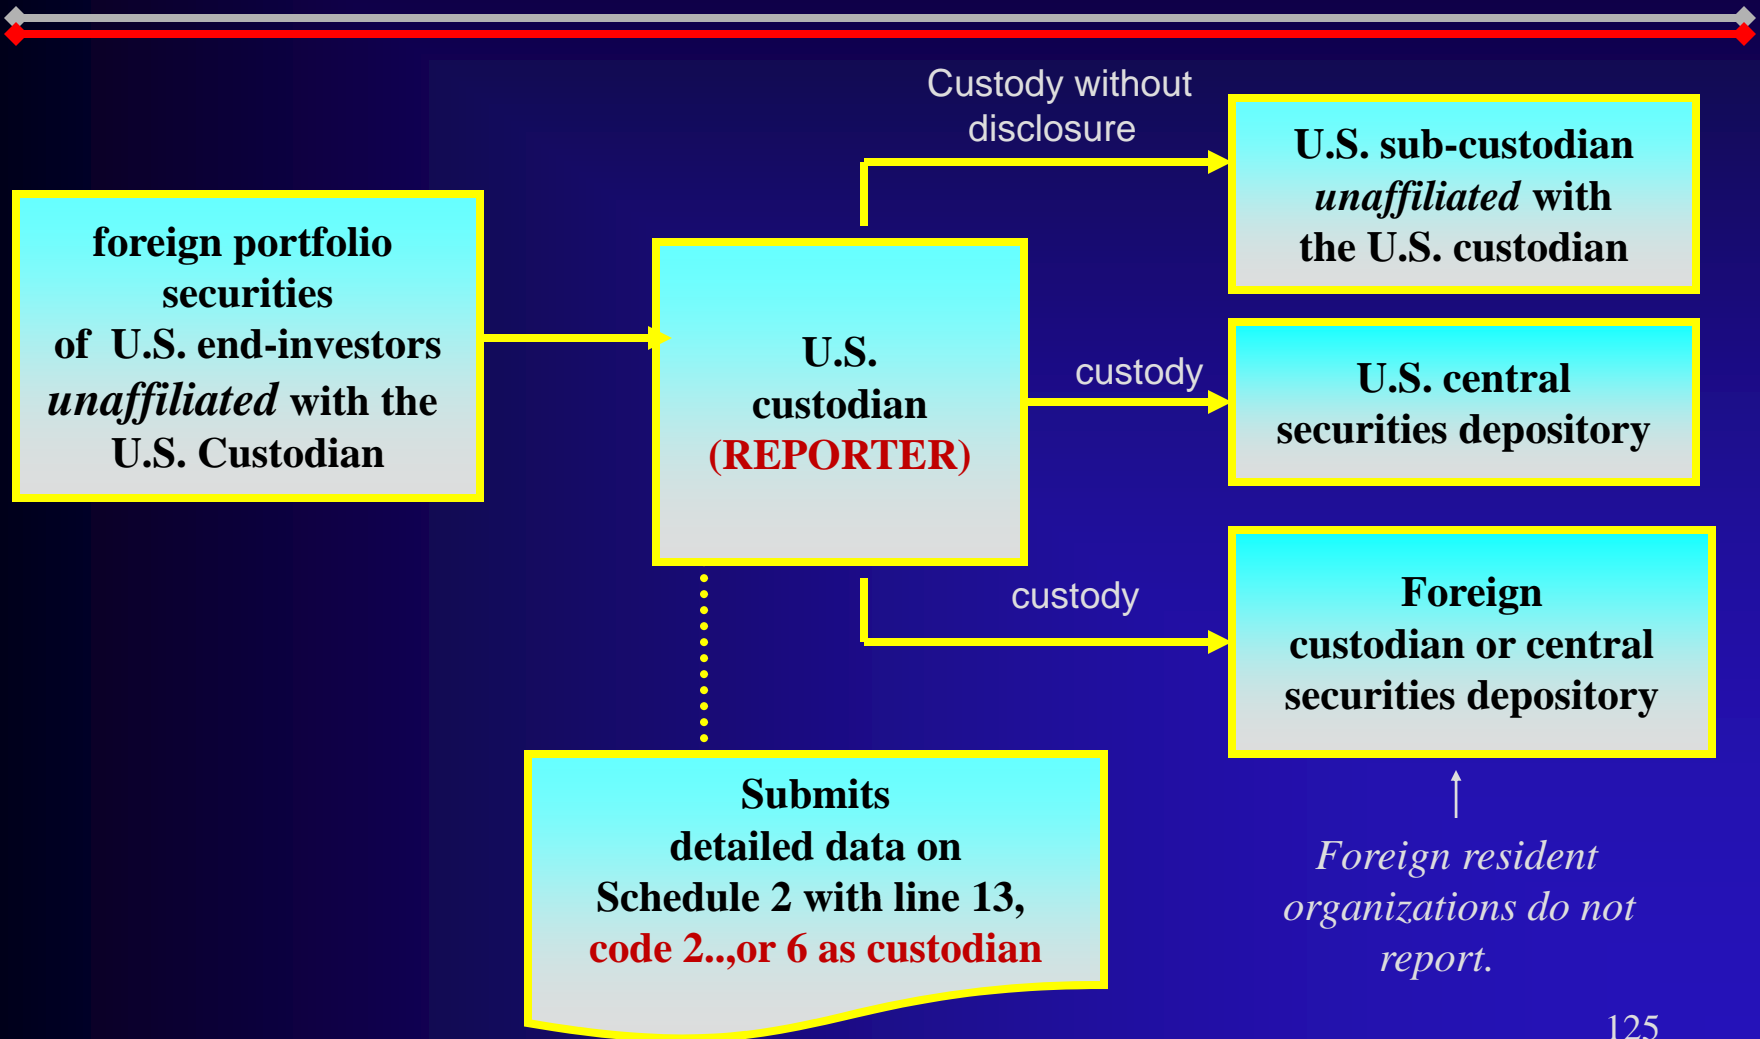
foreign portfolio securities of U.S. end-investors *unaffiliated* with the U.S. Custodian

U.S. custodian (REPORTER)

Custody without disclosure

U.S. sub-custodian *unaffiliated* with the U.S. custodian

custody

U.S. central securities depository

custody

Foreign custodian or central securities depository

Submits detailed data on Schedule 2 with line 13, code 2..,or 6 as custodian

*Foreign resident organizations do not report.*

125